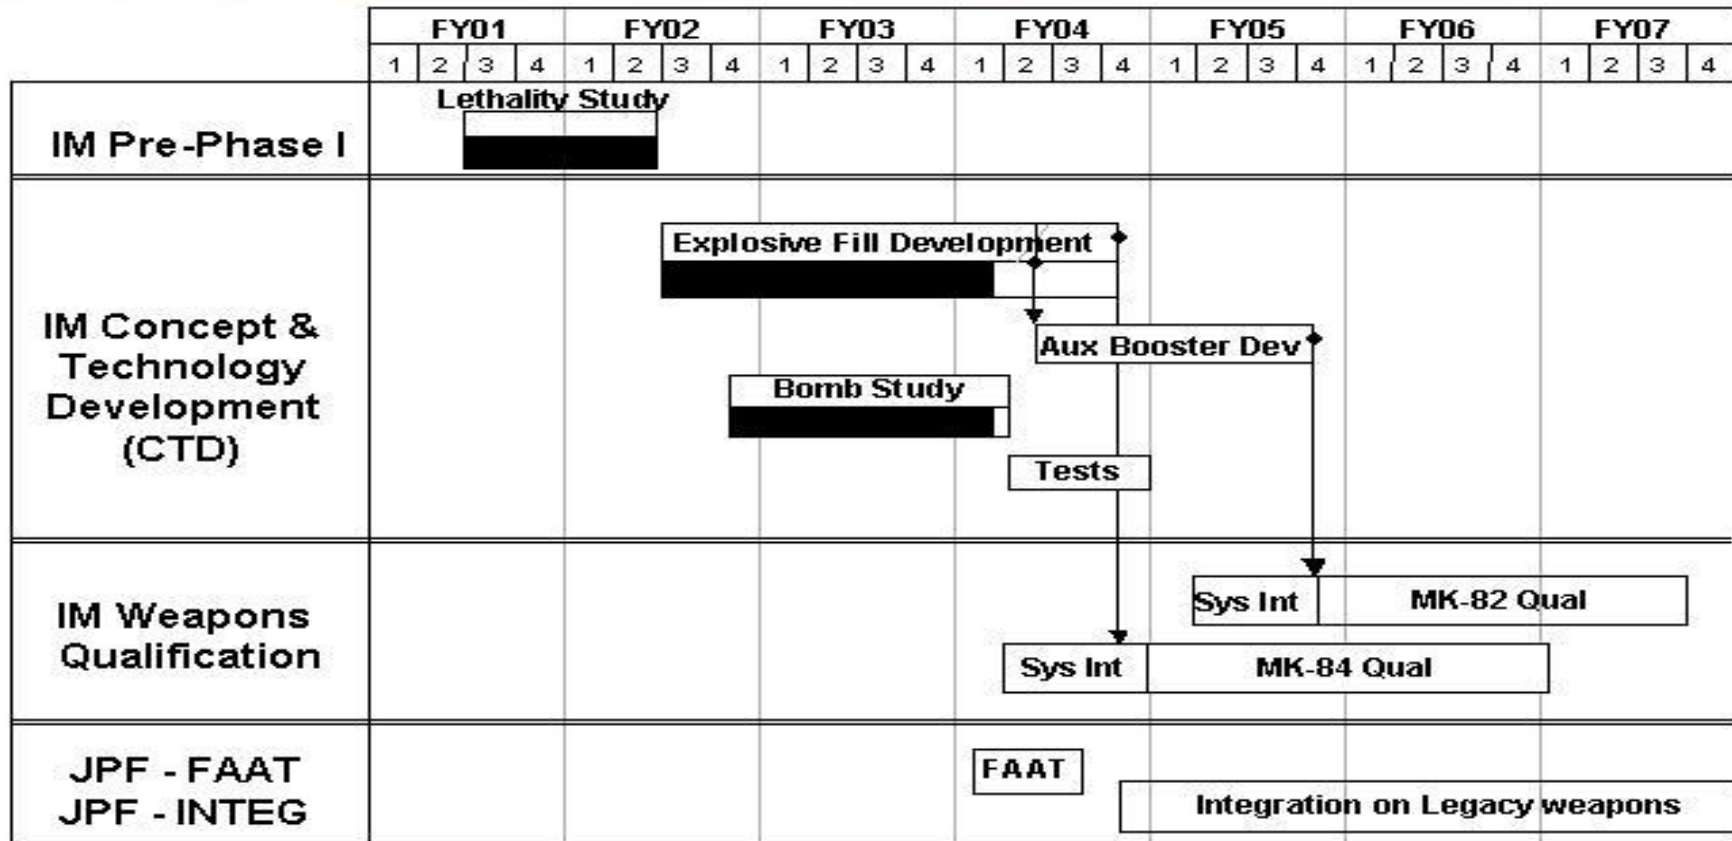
| | FY01 | | | | FY02 | | | | FY03 | | | | FY04 | | | | FY05 | | | | FY06 | | | | FY07 | | | |
|---|---|---|---|---|---|---|---|---|---|---|---|---|---|---|---|---|---|---|---|---|---|---|---|---|---|---|---|---|
| | 1 | 2 | 3 | 4 | 1 | 2 | 3 | 4 | 1 | 2 | 3 | 4 | 1 | 2 | 3 | 4 | 1 | 2 | 3 | 4 | 1 | 2 | 3 | 4 | 1 | 2 | 3 | 4 |

IM Pre-Phase I
Lethality Study

IM Concept & Technology Development (CTD)
Explosive Fill Development
Aux Booster Dev
Bomb Study
Tests

IM Weapons Qualification
Sys Int
MK-82 Qual
Sys Int
MK-84 Qual

JPF - FAAT
JPF - INTEG
FAAT
Integration on Legacy weapons